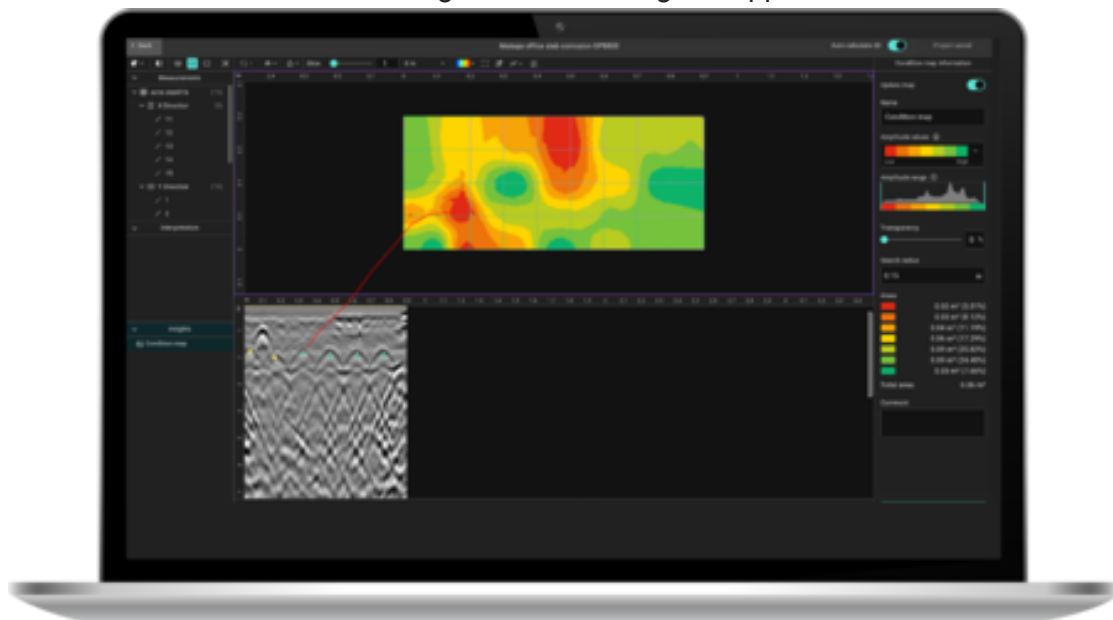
Back
Measurements
X Direction
Y Direction
Interpretation
Insights
Condition map
Condition map information
Update map
Name
Condition map
Amplitude values
Amplitude range
Transparency
0 %
Search radius
Area
Total area
Comment
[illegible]